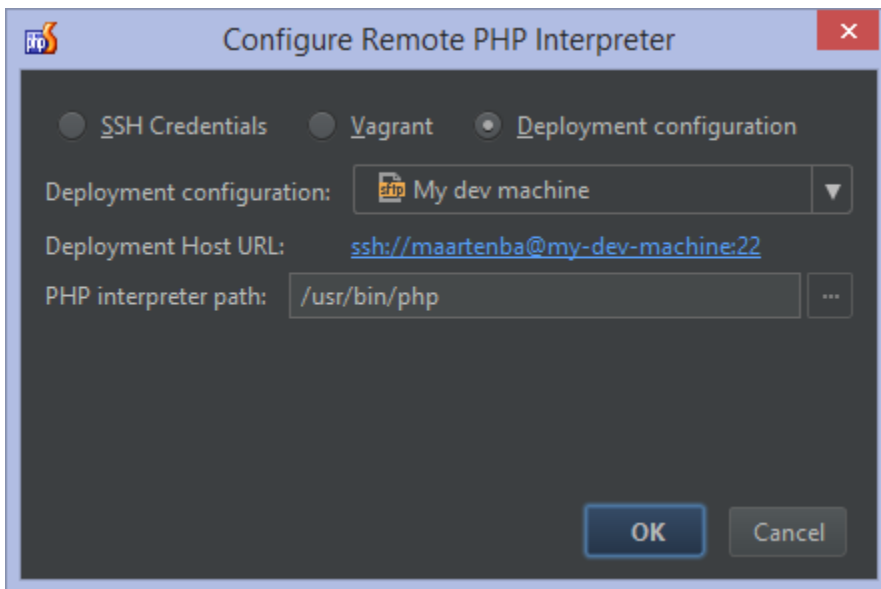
Configure Remote PHP Interpreter

SSH Credentials   Vagrant   Deployment configuration

Deployment configuration: sftp My dev machine

Deployment Host URL: ssh://maartenba@my-dev-machine:22

PHP interpreter path: /usr/bin/php ...

OK   Cancel